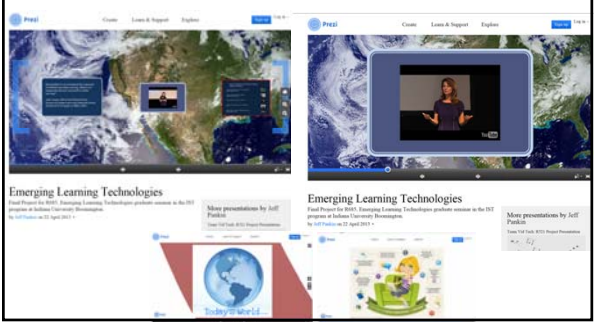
Prezi Create Learn & Support Explore Sign up Log in

Emerging Learning Technologies

Final Project for R695, Emerging Learning Technologies graduate seminar in the IST program at Indiana University Bloomington.

by Jeff Pankin on 22 April 2013

More presentations by Jeff Pankin

Prezi Create Learn & Support Explore Sign up Log in

YouTube

Emerging Learning Technologies

Final Project for R695, Emerging Learning Technologies graduate seminar in the IST program at Indiana University Bloomington.

by Jeff Pankin on 22 April 2013

More presentations by Jeff Pankin

Today's World